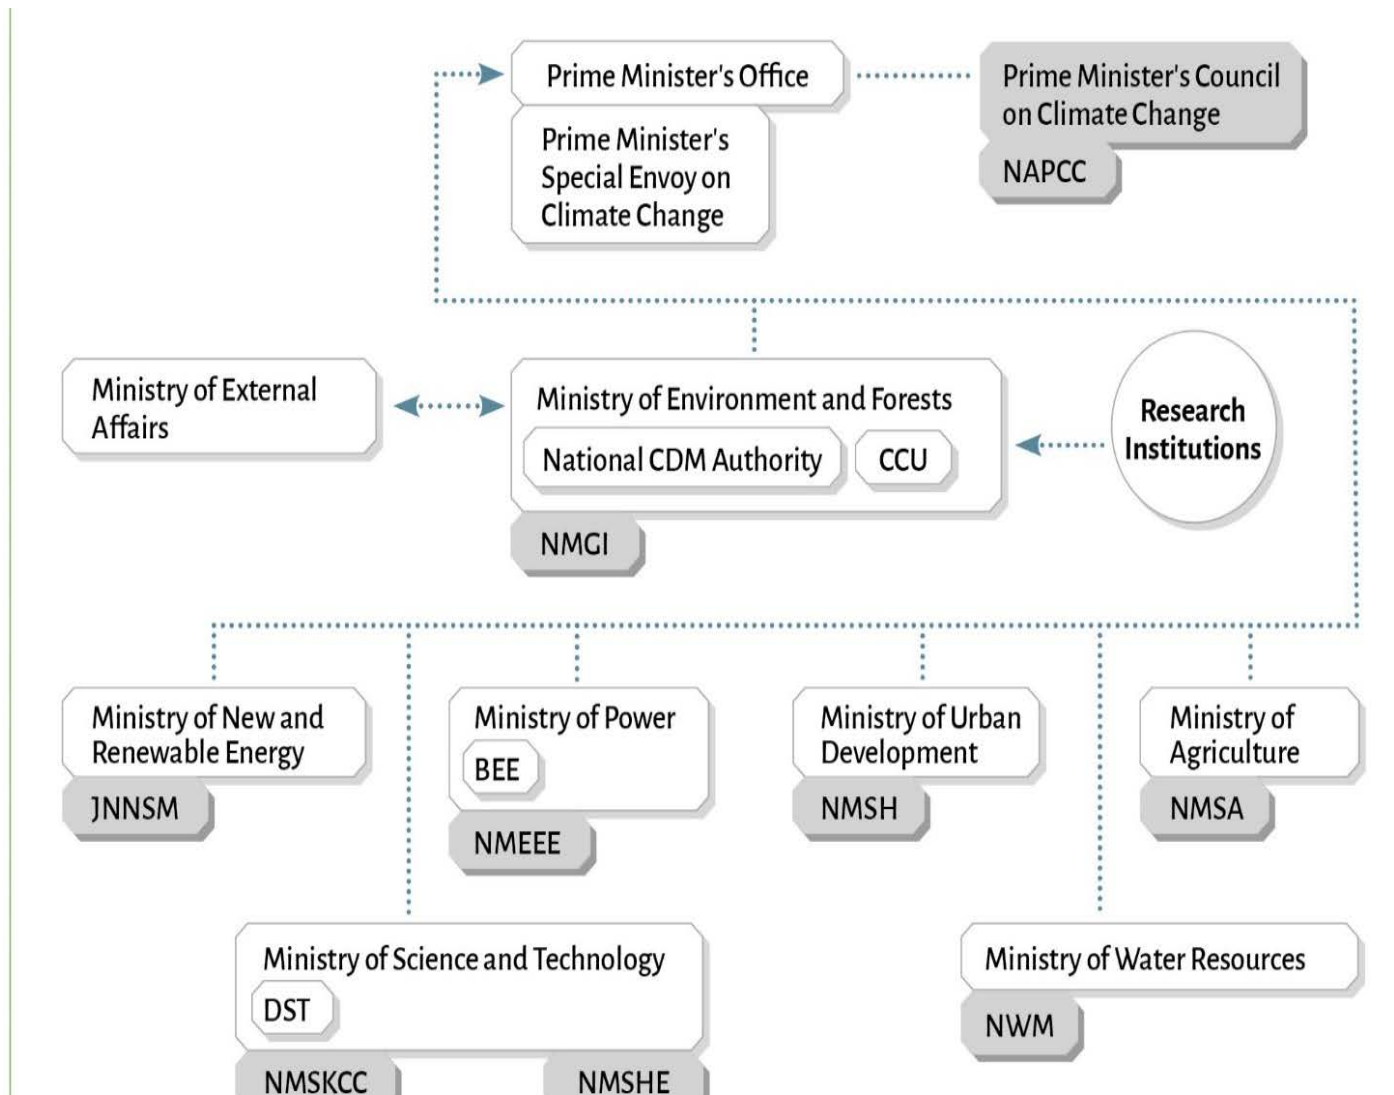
Prime Minister's Office

Prime Minister's Special Envoy on Climate Change

Prime Minister's Council on Climate Change

NAPCC

Ministry of External Affairs

Ministry of Environment and Forests

National CDM Authority

CCU

NMGI

Research Institutions

Ministry of New and Renewable Energy

JNNSM

Ministry of Power

BEE

NMEEE

Ministry of Urban Development

NMSH

Ministry of Agriculture

NMSA

Ministry of Science and Technology

DST

NMSKCC

NMSHE

Ministry of Water Resources

NWM